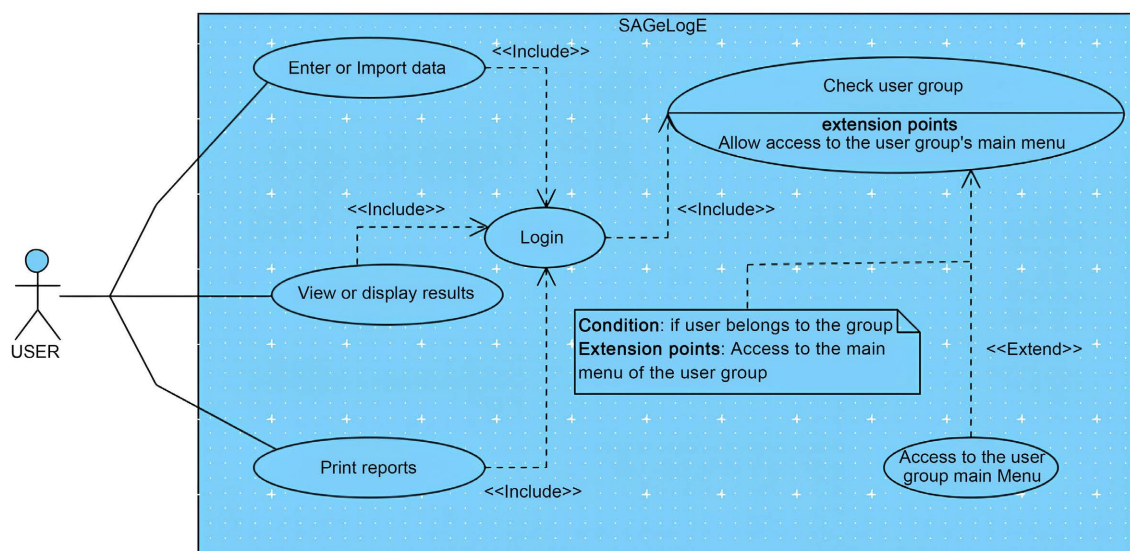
SAGeLogE

Enter or Import data

<<Include>>

Check user group

extension points
Allow access to the user group's main menu

<<Include>>

Login

<<Include>>

View or display results

USER

Condition: if user belongs to the group
Extension points: Access to the main menu of the user group

<<Extend>>

Print reports

<<Include>>

Access to the user group main Menu